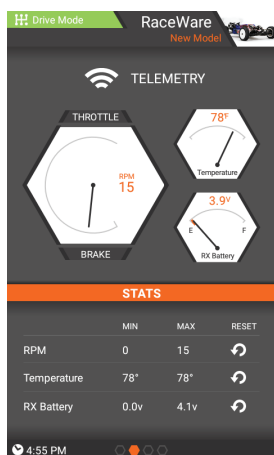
Drive Mode
RaceWare
New Model

TELEMETRY

THROTTLE
RPM
15
BRAKE

78$^{F}$
Temperature

3.9$^{V}$
E
F
RX Battery

STATS

| | MIN | MAX | RESET |
|---|---|---|---|
| RPM | 0 | 15 | |
| Temperature | 78° | 78° | |
| RX Battery | 0.0v | 4.1v | |

4:55 PM